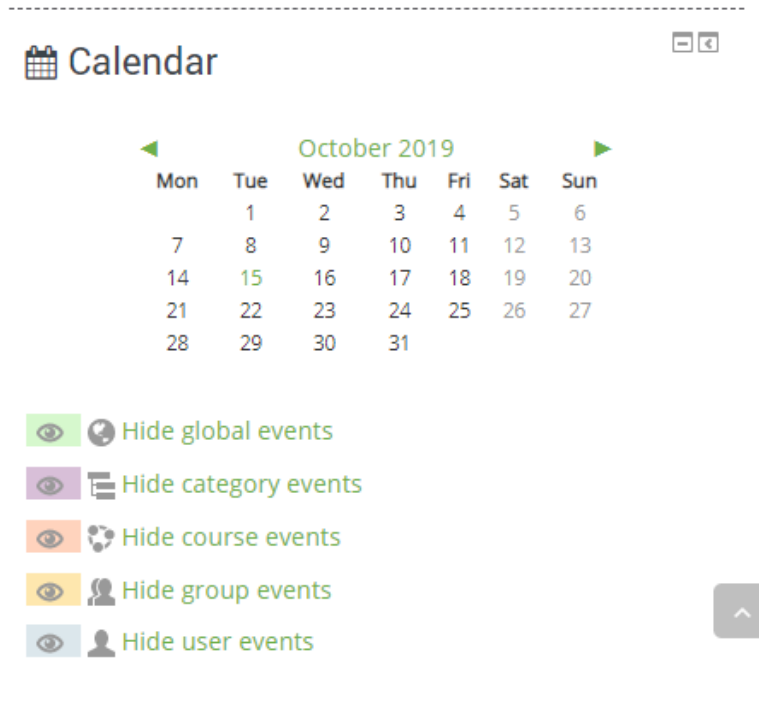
Calendar

October 2019

| Mon | Tue | Wed | Thu | Fri | Sat | Sun |
|---|---|---|---|---|---|---|
| | 1 | 2 | 3 | 4 | 5 | 6 |
| 7 | 8 | 9 | 10 | 11 | 12 | 13 |
| 14 | 15 | 16 | 17 | 18 | 19 | 20 |
| 21 | 22 | 23 | 24 | 25 | 26 | 27 |
| 28 | 29 | 30 | 31 | | | |

Hide global events
Hide category events
Hide course events
Hide group events
Hide user events